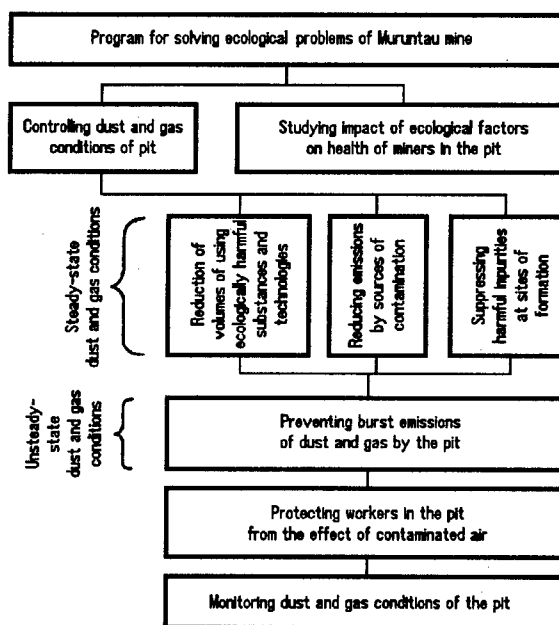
Program for solving ecological problems of Muruntau mine

Controlling dust and gas conditions of pit

Studying impact of ecological factors on health of miners in the pit

Steady-state dust and gas conditions

Reduction of volumes of using ecologically harmful substances and technologies

Reducing emissions by sources of contamination

Suppressing harmful impurities at sites of formation

Unsteady-state dust and gas conditions

Preventing burst emissions of dust and gas by the pit

Protecting workers in the pit from the effect of contaminated air

Monitoring dust and gas conditions of the pit